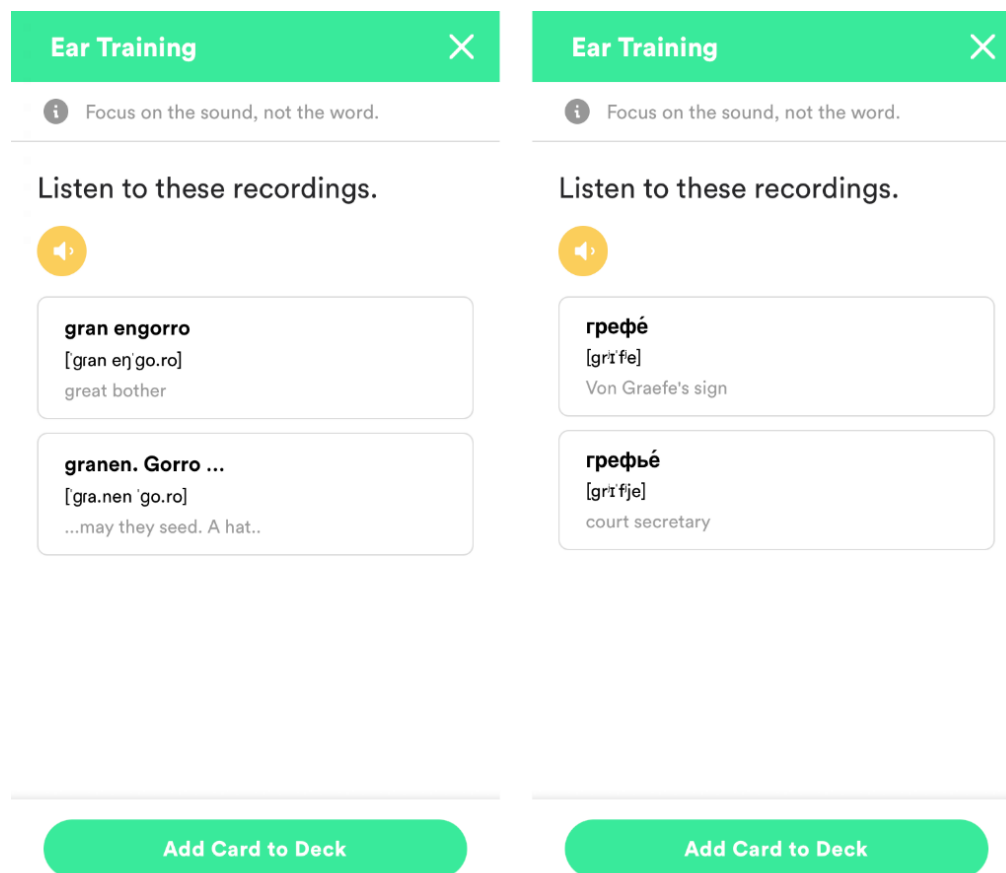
Ear Training

Focus on the sound, not the word.

Listen to these recordings.

gran engorro
[ˈgran eŋˈgo.ro]
great bother

granen. Gorro ...
[ˈgra.nen ˈgo.ro]
...may they seed. A hat..

Add Card to Deck

Ear Training

Focus on the sound, not the word.

Listen to these recordings.

грефé
[grʲɪˈfʲe]
Von Graefe's sign

грефьé
[grʲɪˈfʲje]
court secretary

Add Card to Deck